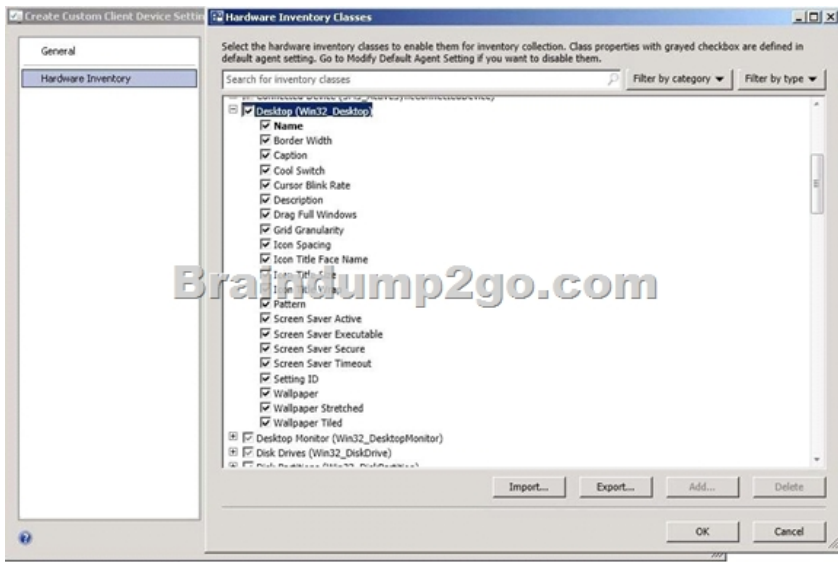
Create Custom Client Device Settin

General

Hardware Inventory

Hardware Inventory Classes

Select the hardware inventory classes to enable them for inventory collection. Class properties with grayed checkbox are defined in default agent setting. Go to Modify Default Agent Setting if you want to disable them.

Search for inventory classes

Filter by category ▾

Filter by type ▾

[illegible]

Desktop (Win32_Desktop)

Name

Border Width

Caption

Cool Switch

Cursor Blink Rate

Description

Drag Full Windows

Grid Granularity

Icon Spacing

Icon Title Face Name

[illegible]

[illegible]

Braindump2go.com

Pattern

Screen Saver Active

Screen Saver Executable

Screen Saver Secure

Screen Saver Timeout

Setting ID

Wallpaper

Wallpaper Stretched

Wallpaper Tiled

Desktop Monitor (Win32_DesktopMonitor)

Disk Drives (Win32_DiskDrive)

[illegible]

Import...

Export...

Add...

Delete

OK

Cancel